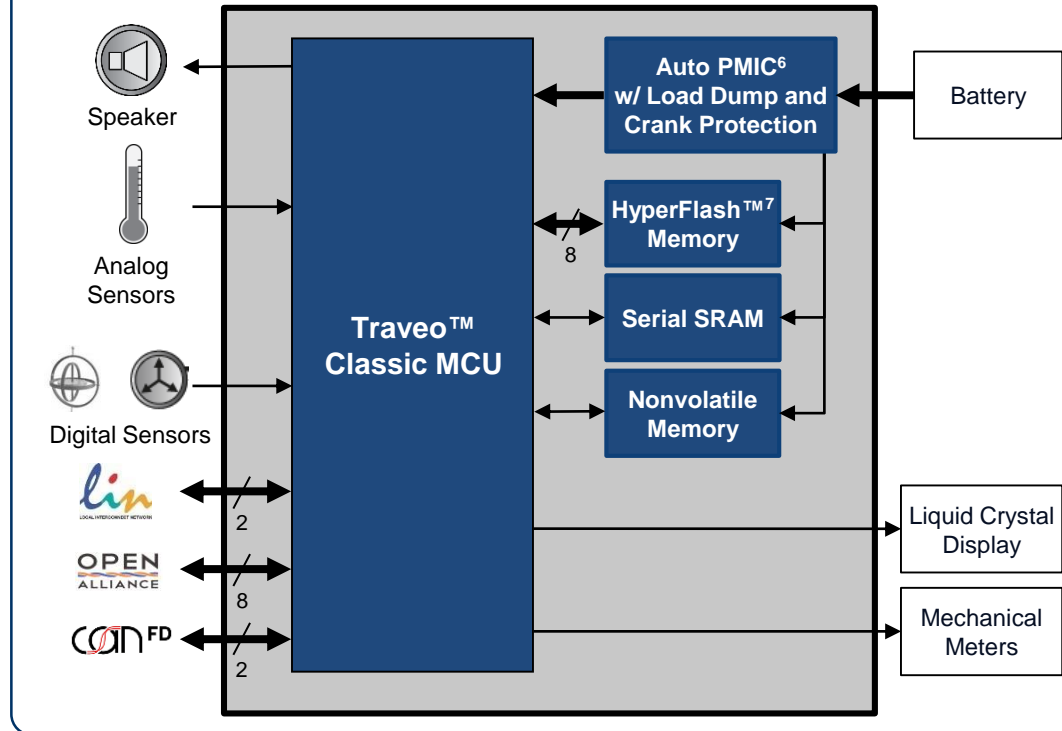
Speaker

Analog Sensors

Digital Sensors

lin
LOCAL INTERCONNECT NETWORK

2

OPEN ALLIANCE

8

CAN FD

2

Traveo™ Classic MCU

Auto PMIC$^6$ w/ Load Dump and Crank Protection

Battery

8

HyperFlash™$^7$ Memory

Serial SRAM

Nonvolatile Memory

Liquid Crystal Display

Mechanical Meters